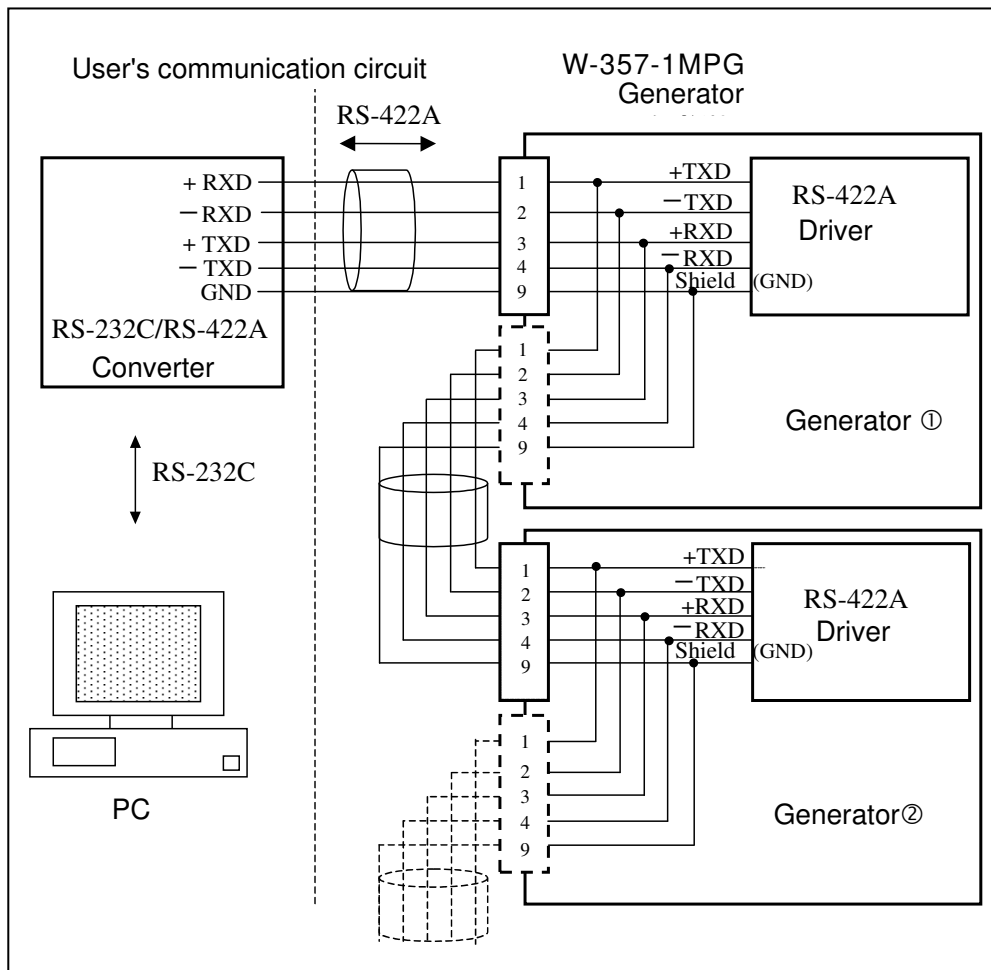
User's communication circuit

W-357-1MPG
Generator

RS-422A

+ RXD
− RXD
+ TXD
− TXD
GND

RS-232C/RS-422A
Converter

1
2
3
4
9

+TXD
−TXD
+RXD
−RXD
Shield (GND)

RS-422A
Driver

1
2
3
4
9

Generator ①

RS-232C

1
2
3
4
9

+TXD
−TXD
+RXD
−RXD
Shield (GND)

RS-422A
Driver

1
2
3
4
9

PC

Generator②